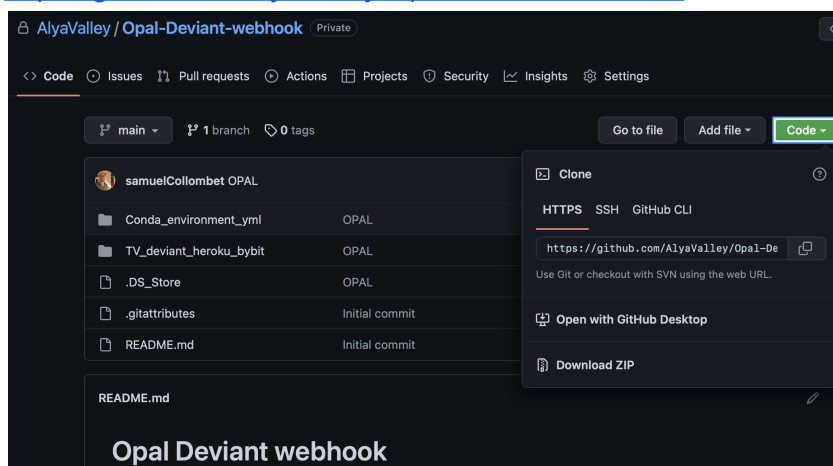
AlyaValley / Opal-Deviant-webhook Private

Code Issues Pull requests Actions Projects Security Insights Settings

main 1 branch 0 tags

Go to file Add file Code

samuelCollombet OPAL

| | |
|---|---|
| Conda_environment_yml | OPAL |
| TV_deviant_heroku_bybit | OPAL |
| .DS_Store | OPAL |
| .gitattributes | Initial commit |
| README.md | Initial commit |

Clone

HTTPS SSH GitHub CLI

https://github.com/AlyaValley/Opal-De

Use Git or checkout with SVN using the web URL.

Open with GitHub Desktop

Download ZIP

README.md

Opal Deviant webhook